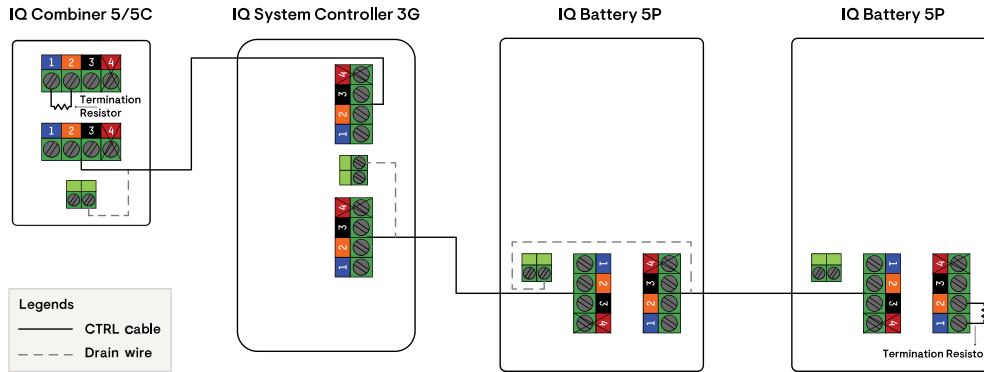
IQ Combiner 5/5C

IQ System Controller 3G

IQ Battery 5P

IQ Battery 5P

1 2 3 4

Termination Resistor

1 2 3 4

4 3 2 1

4 3 2 1

1 2 3 4

4 3 2 1

1 2 3 4

4 3 2 1

Termination Resisto

Legends

CTRL cable

Drain wire